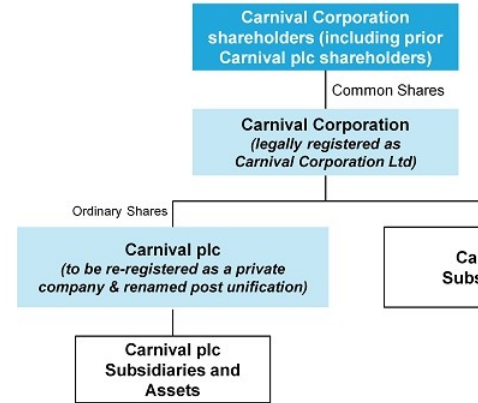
Carnival Corporation shareholders (including prior Carnival plc shareholders)

Common Shares

Carnival Corporation
(legally registered as Carnival Corporation Ltd)

Ordinary Shares

Carnival plc
(to be re-registered as a private company & renamed post unification)

Ca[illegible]
Subs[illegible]

Carnival plc Subsidiaries and Assets